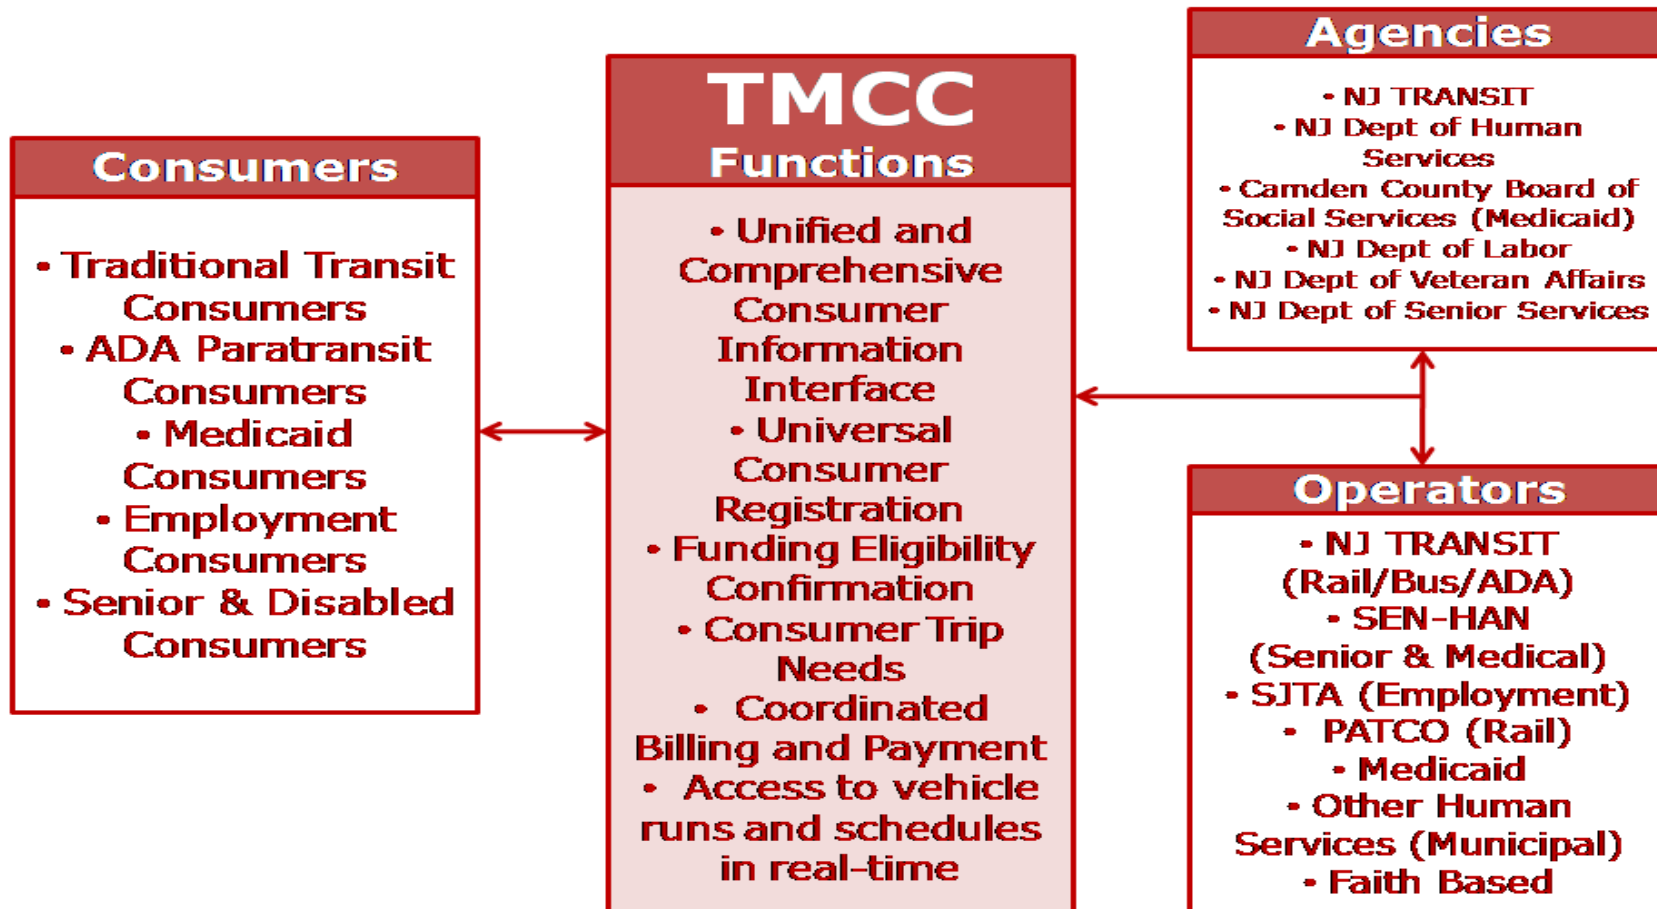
Consumers

• Traditional Transit Consumers
• ADA Paratransit Consumers
• Medicaid Consumers
• Employment Consumers
• Senior & Disabled Consumers

TMCC
Functions

• Unified and Comprehensive Consumer Information Interface
• Universal Consumer Registration
• Funding Eligibility Confirmation
• Consumer Trip Needs
• Coordinated Billing and Payment
• Access to vehicle runs and schedules in real-time

Agencies

• NJ TRANSIT
• NJ Dept of Human Services
• Camden County Board of Social Services (Medicaid)
• NJ Dept of Labor
• NJ Dept of Veteran Affairs
• NJ Dept of Senior Services

Operators

• NJ TRANSIT (Rail/Bus/ADA)
• SEN-HAN (Senior & Medical)
• SJTA (Employment)
• PATCO (Rail)
• Medicaid
• Other Human Services (Municipal)
• Faith Based